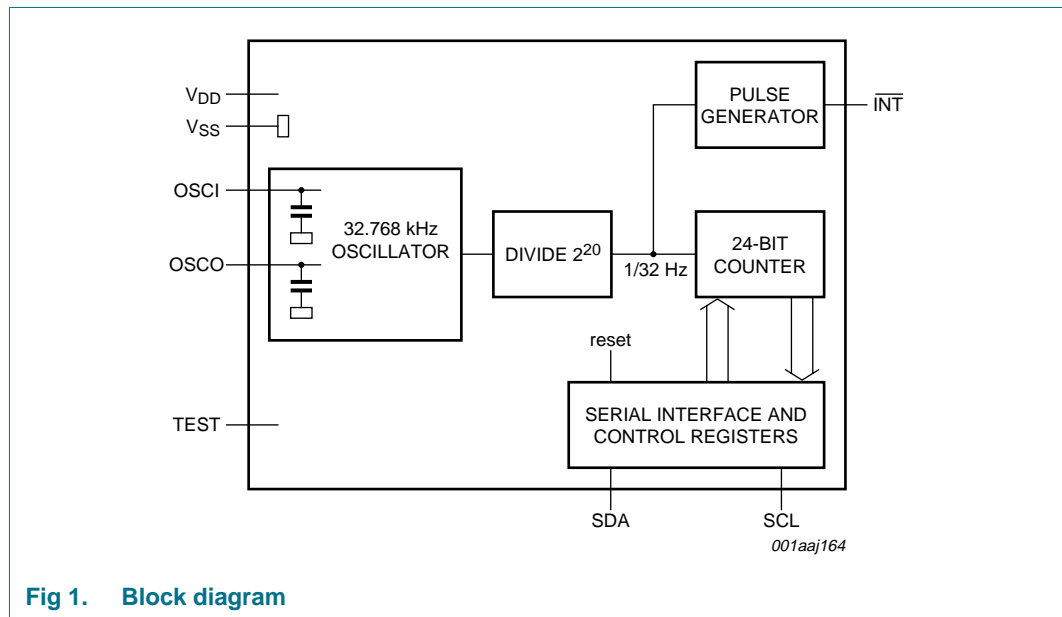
$V_{DD}$
$V_{SS}$
OSCI
OSCO
TEST
32.768 kHz OSCILLATOR
DIVIDE $2^{20}$
1/32 Hz
PULSE GENERATOR
$\overline{INT}$
24-BIT COUNTER
reset
SERIAL INTERFACE AND CONTROL REGISTERS
SDA
SCL
001aaj164

Fig 1. Block diagram